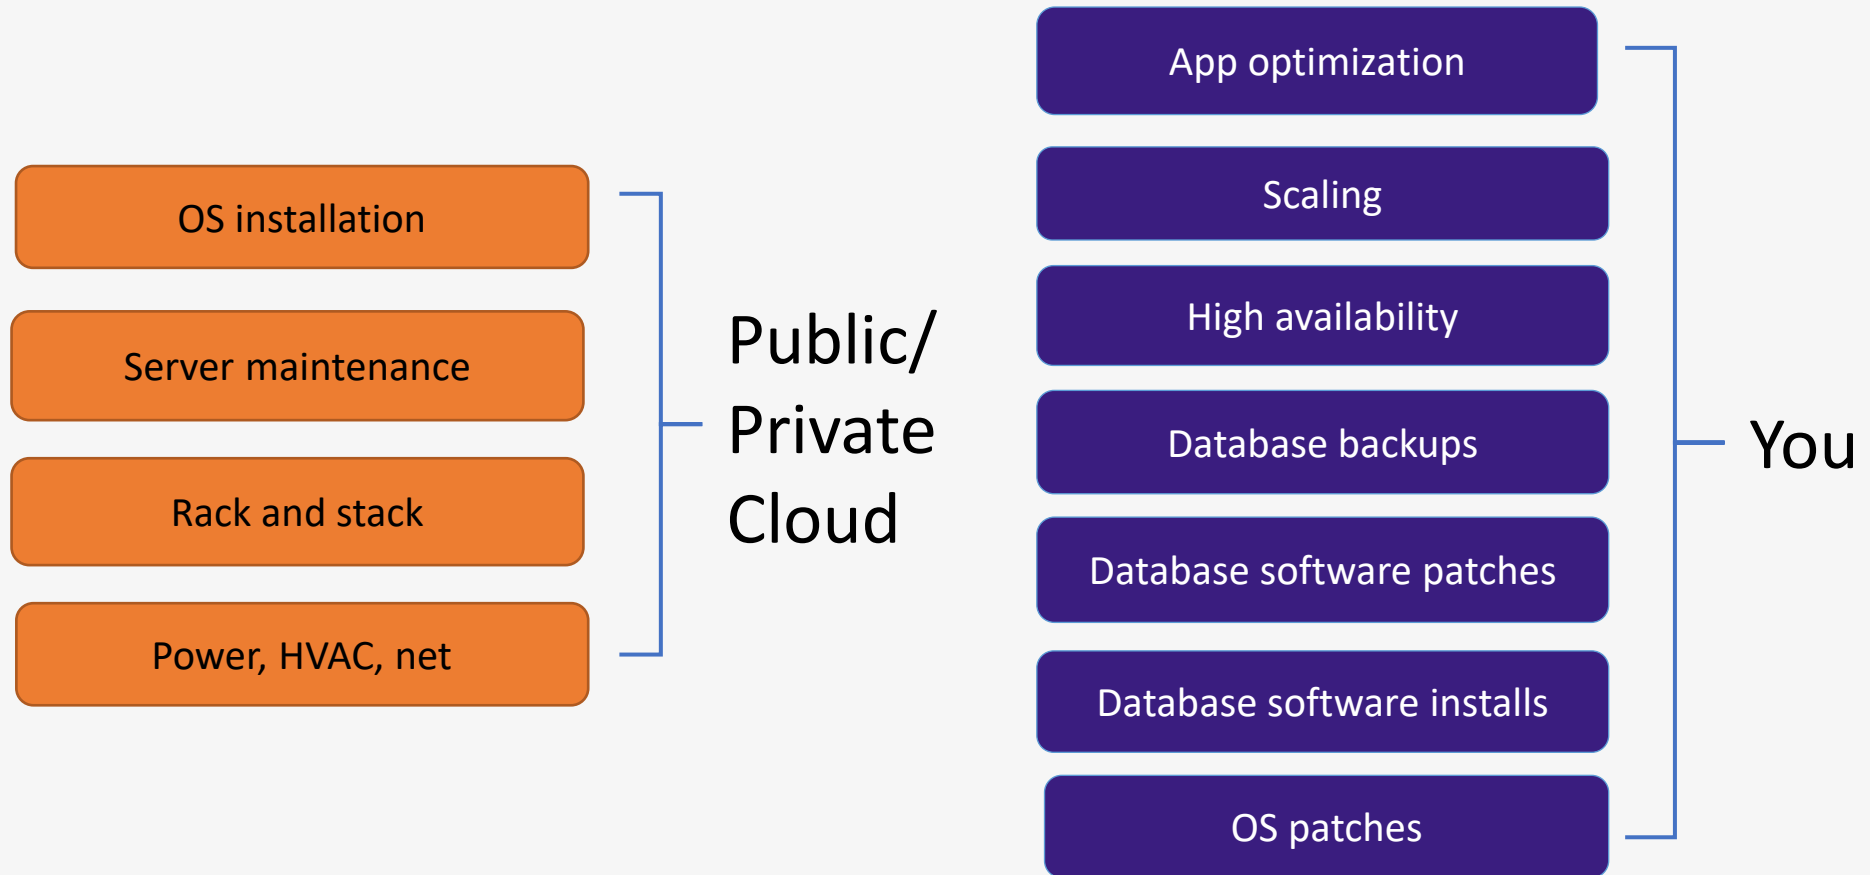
OS installation

Server maintenance

Rack and stack

Power, HVAC, net

Public/
Private
Cloud

App optimization

Scaling

High availability

Database backups

Database software patches

Database software installs

OS patches

You